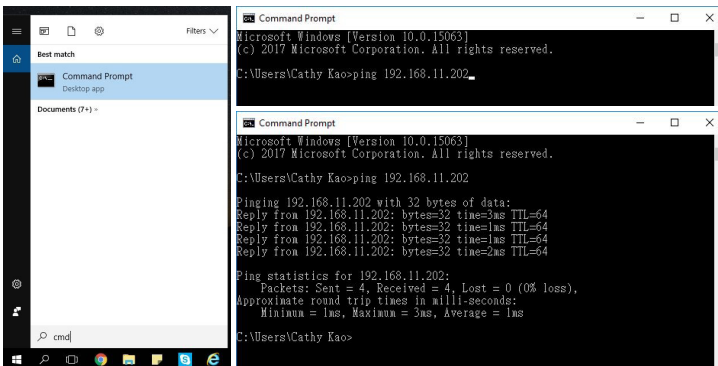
Filters

Best match

Command Prompt
Desktop app

Documents (7+)

cmd

Command Prompt

Microsoft Windows [Version 10.0.15063]
(c) 2017 Microsoft Corporation. All rights reserved.

C:\Users\Cathy Kao>ping 192.168.11.202_

Command Prompt

Microsoft Windows [Version 10.0.15063]
(c) 2017 Microsoft Corporation. All rights reserved.

C:\Users\Cathy Kao>ping 192.168.11.202

Pinging 192.168.11.202 with 32 bytes of data:
Reply from 192.168.11.202: bytes=32 time=3ms TTL=64
Reply from 192.168.11.202: bytes=32 time=1ms TTL=64
Reply from 192.168.11.202: bytes=32 time=1ms TTL=64
Reply from 192.168.11.202: bytes=32 time=2ms TTL=64

Ping statistics for 192.168.11.202:
Packets: Sent = 4, Received = 4, Lost = 0 (0% loss),
Approximate round trip times in milli-seconds:
Minimum = 1ms, Maximum = 3ms, Average = 1ms

C:\Users\Cathy Kao>